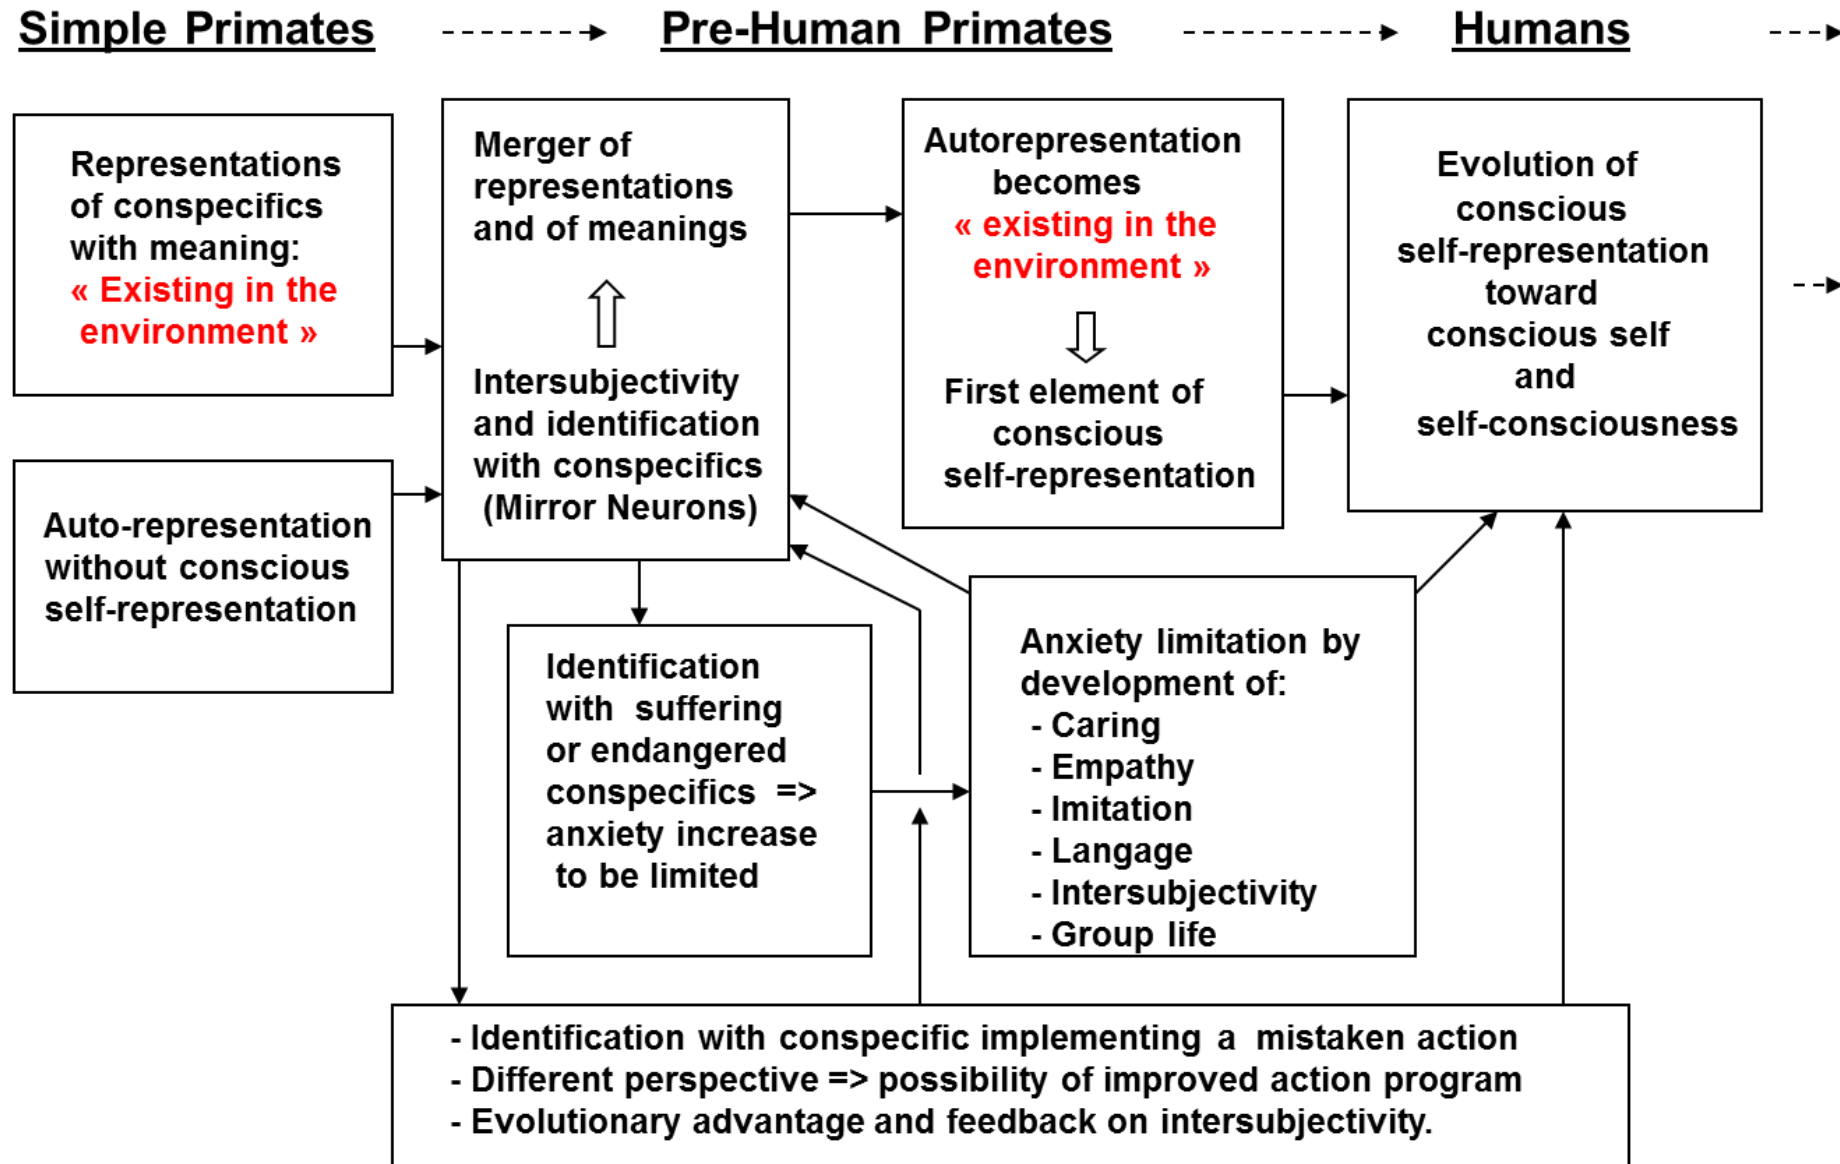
Simple Primates Pre-Human Primates Humans

Representations of conspecifics with meaning: « Existing in the environment »

Auto-representation without conscious self-representation

Merger of representations and of meanings

Intersubjectivity and identification with conspecifics (Mirror Neurons)

Autorepresentation becomes « existing in the environment »

First element of conscious self-representation

Evolution of conscious self-representation toward conscious self and self-consciousness

Identification with suffering or endangered conspecifics => anxiety increase to be limited

Anxiety limitation by development of:
- Caring
- Empathy
- Imitation
- Langage
- Intersubjectivity
- Group life

- Identification with conspecific implementing a mistaken action
- Different perspective => possibility of improved action program
- Evolutionary advantage and feedback on intersubjectivity.